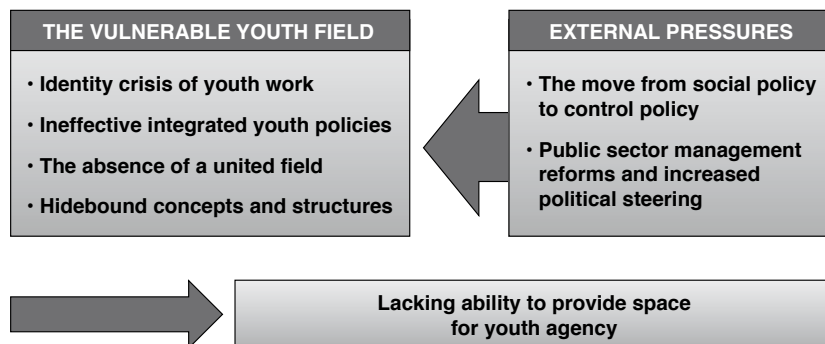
THE VULNERABLE YOUTH FIELD

• Identity crisis of youth work
• Ineffective integrated youth policies
• The absence of a united field
• Hidebound concepts and structures

EXTERNAL PRESSURES

• The move from social policy to control policy
• Public sector management reforms and increased political steering

Lacking ability to provide space for youth agency